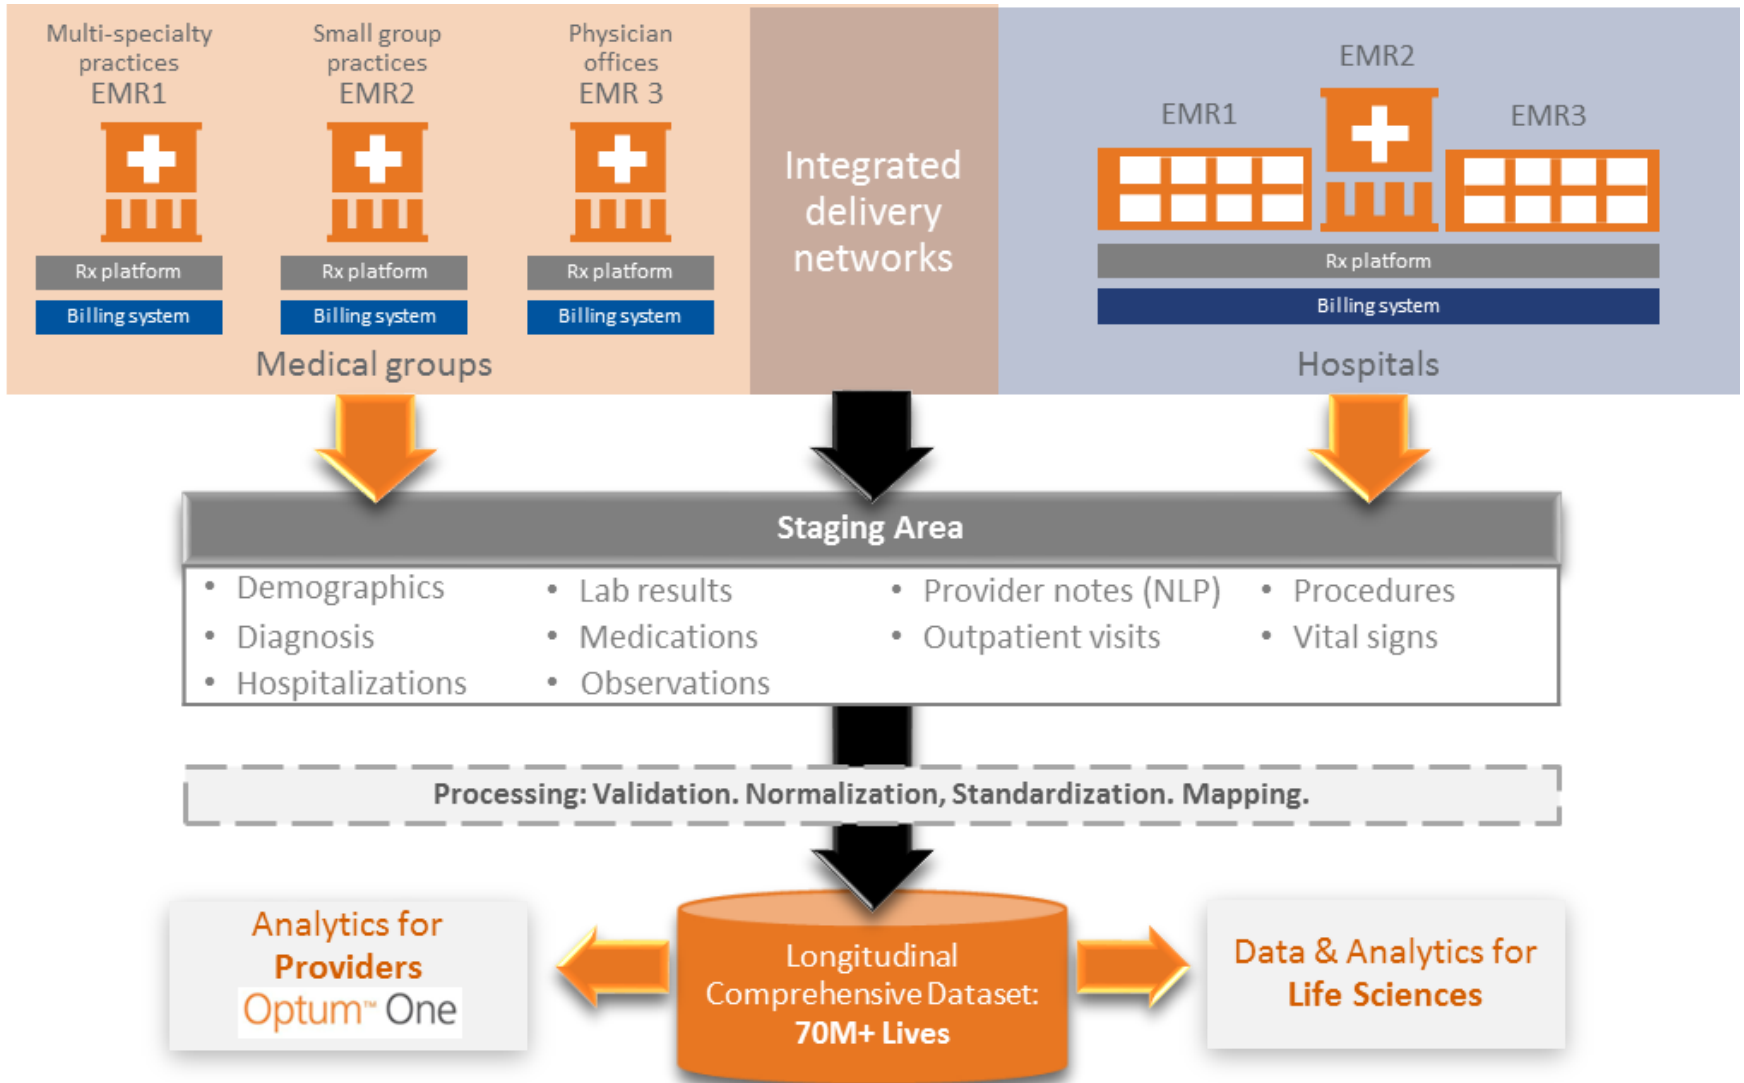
Multi-specialty practices EMR1

Small group practices EMR2

Physician offices EMR 3

Rx platform

Billing system

Rx platform

Billing system

Rx platform

Billing system

Medical groups

Integrated delivery networks

EMR2

EMR1

EMR3

Rx platform

Billing system

Hospitals

Staging Area

- Demographics
- Diagnosis
- Hospitalizations
- Lab results
- Medications
- Observations
- Provider notes (NLP)
- Outpatient visits
- Procedures
- Vital signs

Processing: Validation. Normalization, Standardization. Mapping.

Analytics for Providers
Optum™ One

Longitudinal Comprehensive Dataset: 70M+ Lives

Data & Analytics for Life Sciences